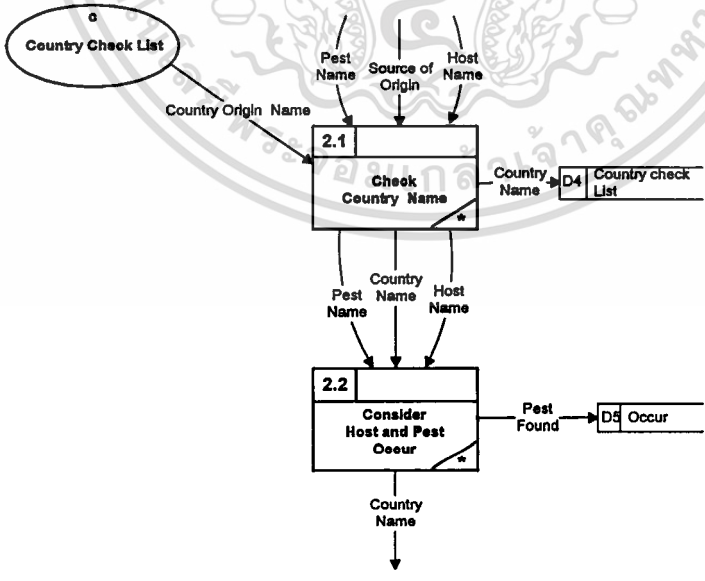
c
Country Check List

Pest Name

Source of Origin

Host Name

Country Origin Name

2.1

Check Country Name

*

Country Name

D4 Country check List

Pest Name

Country Name

Host Name

2.2

Consider Host and Pest Occur

*

Pest Found

D5 Occur

Country Name